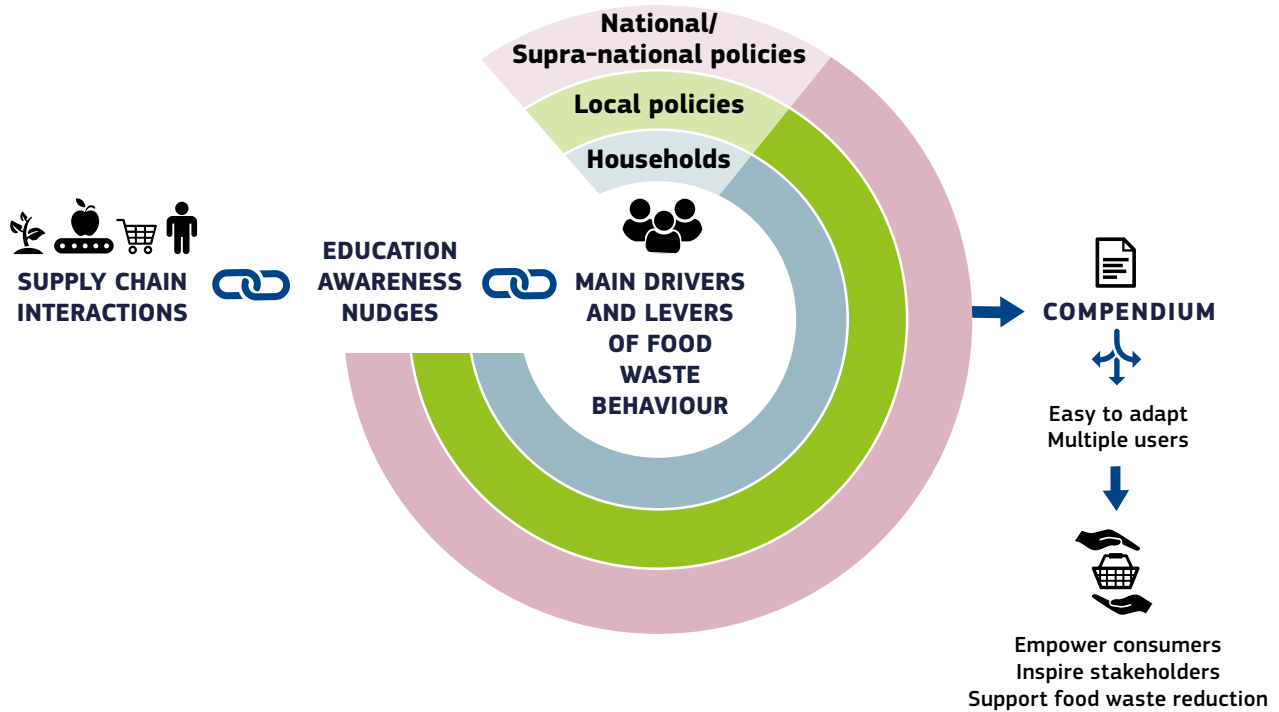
National/
Supra-national policies

Local policies

Households

SUPPLY CHAIN INTERACTIONS

EDUCATION
AWARENESS
NUDGES

MAIN DRIVERS AND LEVERS OF FOOD WASTE BEHAVIOUR

COMPENDIUM

Easy to adapt
Multiple users

Empower consumers
Inspire stakeholders
Support food waste reduction